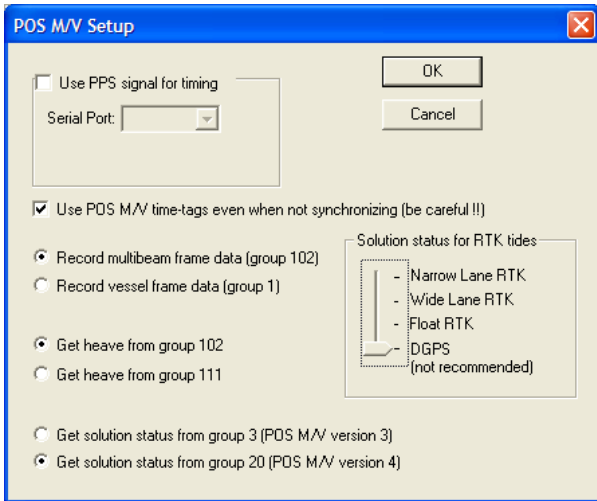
POS M/V Setup

Use PPS signal for timing

Serial Port:

OK

Cancel

Use POS M/V time-tags even when not synchronizing (be careful !!)

Record multibeam frame data (group 102)

Record vessel frame data (group 1)

Get heave from group 102

Get heave from group 111

Solution status for RTK tides

Narrow Lane RTK

Wide Lane RTK

Float RTK

DGPS
(not recommended)

Get solution status from group 3 (POS M/V version 3)

Get solution status from group 20 (POS M/V version 4)